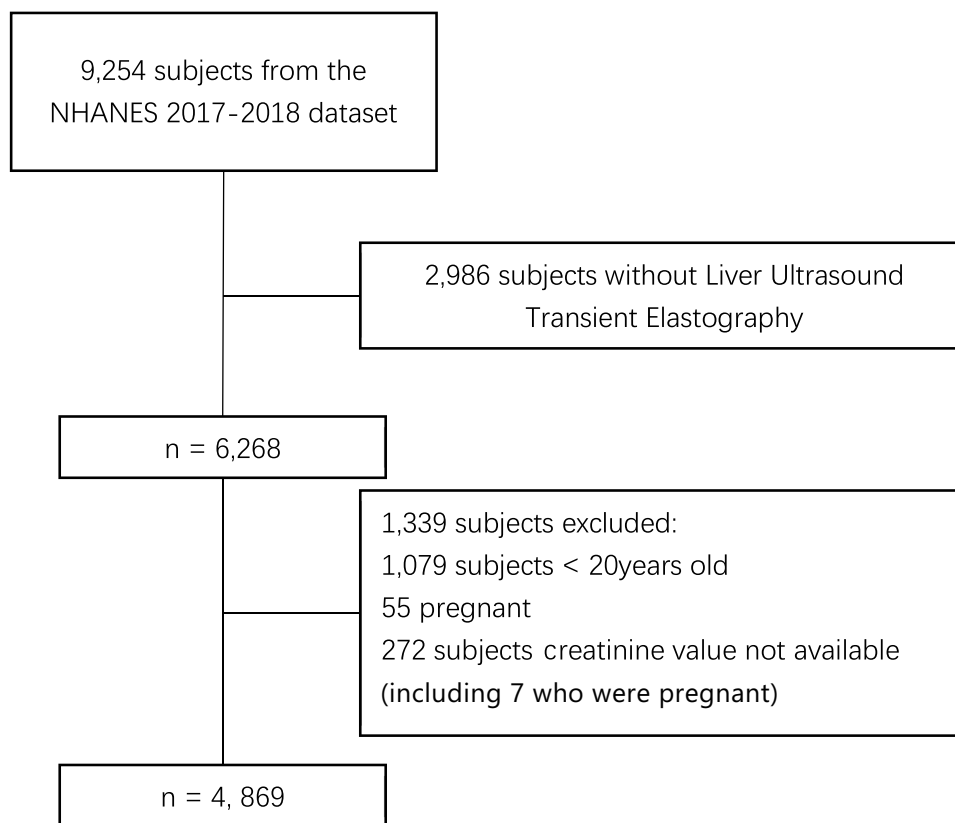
9,254 subjects from the NHANES 2017-2018 dataset

2,986 subjects without Liver Ultrasound Transient Elastography

n = 6,268

1,339 subjects excluded:
1,079 subjects < 20years old
55 pregnant
272 subjects creatinine value not available
(including 7 who were pregnant)

n = 4, 869